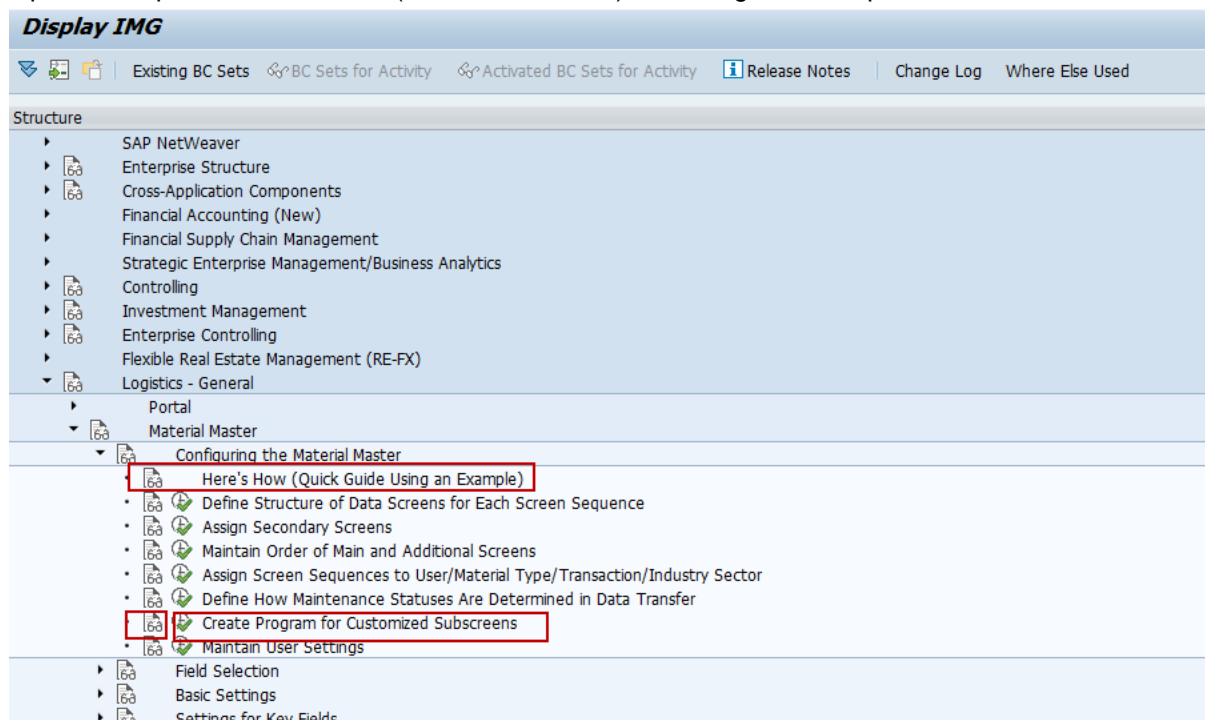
Display IMG

Existing BC Sets BC Sets for Activity Activated BC Sets for Activity Release Notes Change Log Where Else Used

Structure

SAP NetWeaver
Enterprise Structure
Cross-Application Components
Financial Accounting (New)
Financial Supply Chain Management
Strategic Enterprise Management/Business Analytics
Controlling
Investment Management
Enterprise Controlling
Flexible Real Estate Management (RE-FX)
Logistics - General
Portal
Material Master
Configuring the Material Master
Here's How (Quick Guide Using an Example)
Define Structure of Data Screens for Each Screen Sequence
Assign Secondary Screens
Maintain Order of Main and Additional Screens
Assign Screen Sequences to User/Material Type/Transaction/Industry Sector
Define How Maintenance Statuses Are Determined in Data Transfer
Create Program for Customized Subscreens
Maintain User Settings
Field Selection
Basic Settings
Settings for Key Fields